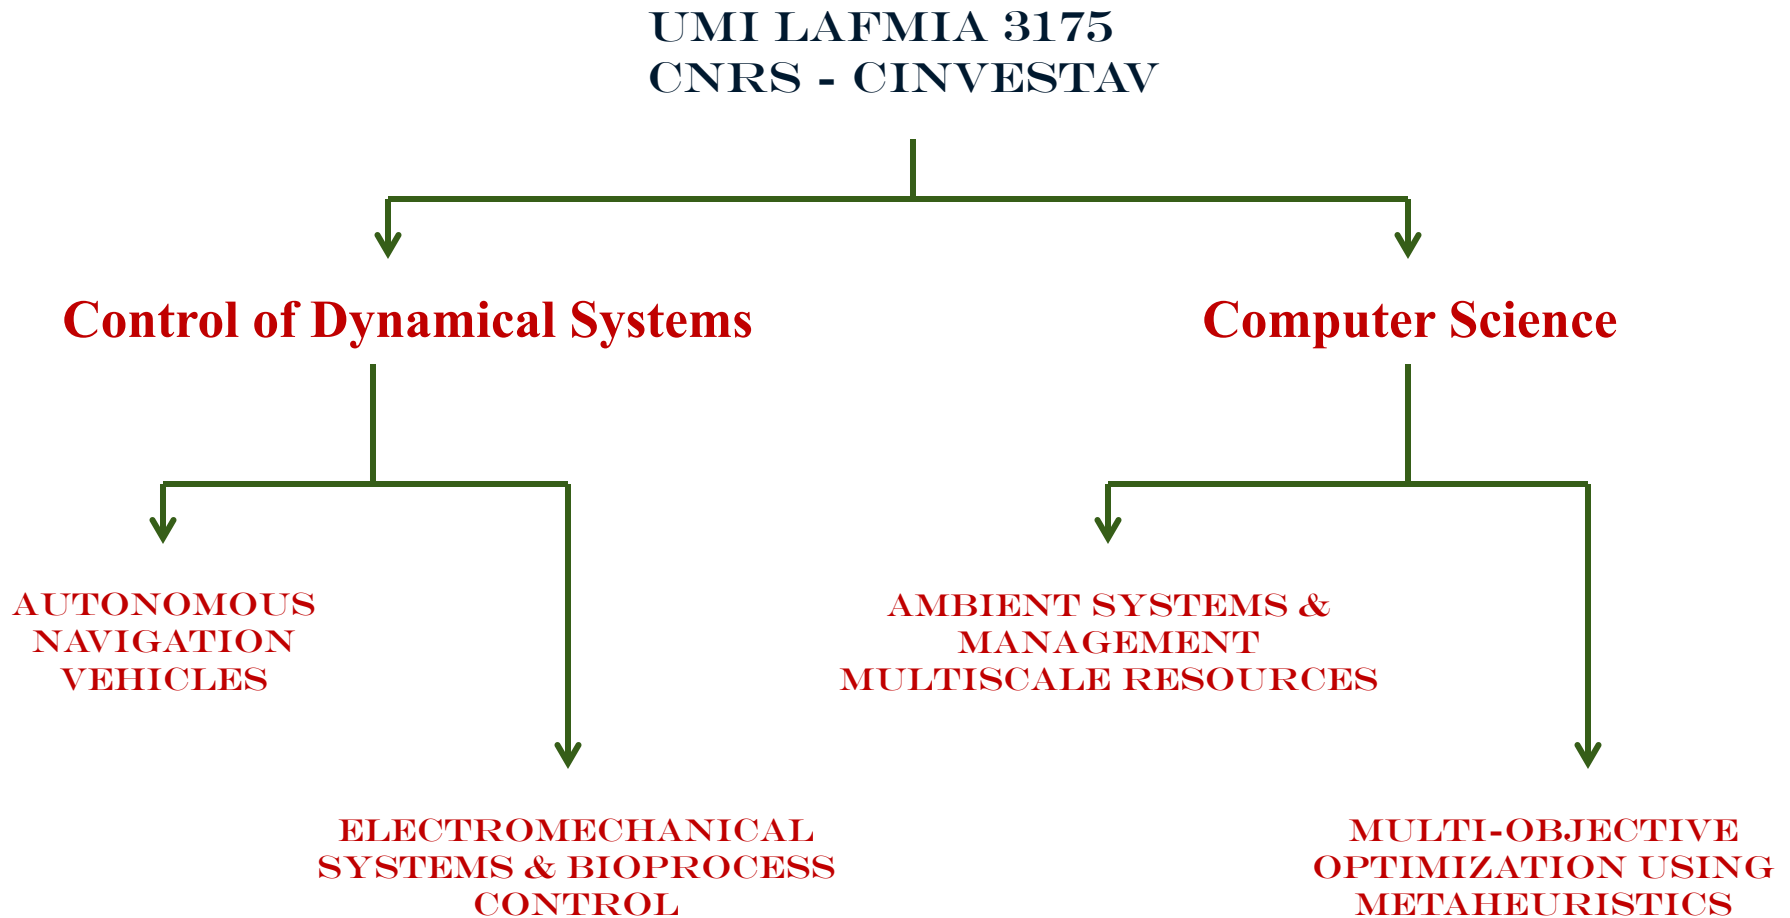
UMI LAFMIA 3175
CNRS - CINVESTAV

Control of Dynamical Systems

Computer Science

AUTONOMOUS NAVIGATION VEHICLES

ELECTROMECHANICAL SYSTEMS & BIOPROCESS CONTROL

AMBIENT SYSTEMS & MANAGEMENT MULTISCALE RESOURCES

MULTI-OBJECTIVE OPTIMIZATION USING METAHEURISTICS